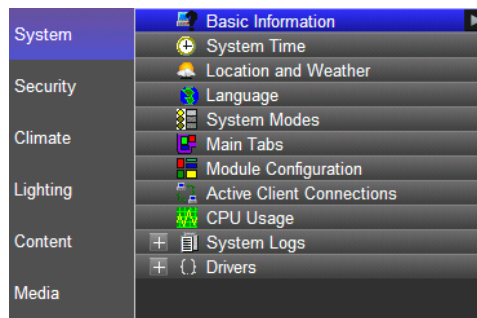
System
Security
Climate
Lighting
Content
Media

Basic Information
System Time
Location and Weather
Language
System Modes
Main Tabs
Module Configuration
Active Client Connections
CPU Usage
+ System Logs
+ Drivers